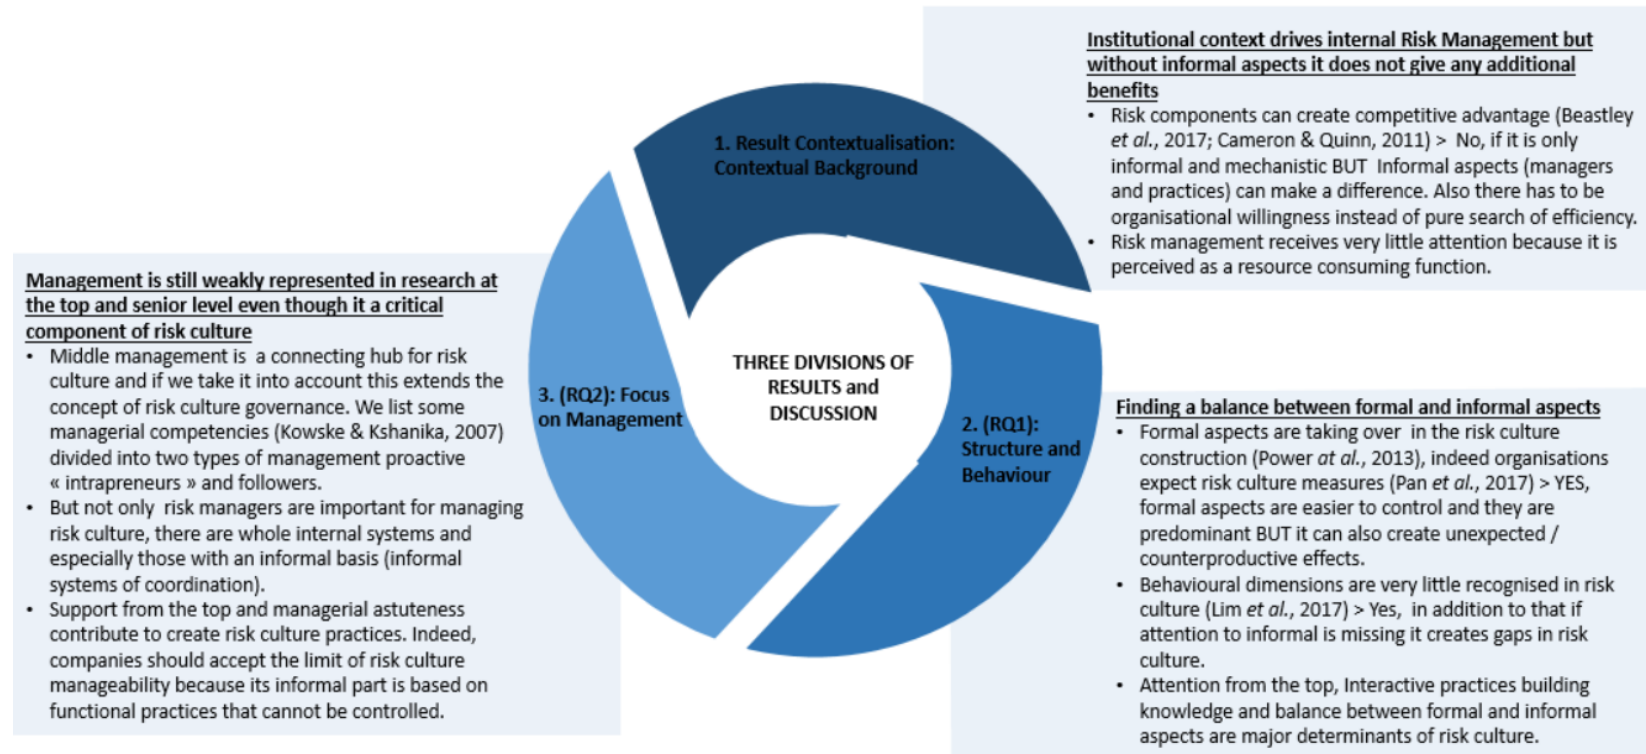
Institutional context drives internal Risk Management but without informal aspects it does not give any additional benefits

- Risk components can create competitive advantage (Beastley *et al.*, 2017; Cameron & Quinn, 2011) > No, if it is only informal and mechanistic BUT Informal aspects (managers and practices) can make a difference. Also there has to be organisational willingness instead of pure search of efficiency.
- Risk management receives very little attention because it is perceived as a resource consuming function.

1. Result Contextualisation: Contextual Background

THREE DIVISIONS OF RESULTS and DISCUSSION

3. (RQ2): Focus on Management

2. (RQ1): Structure and Behaviour

Management is still weakly represented in research at the top and senior level even though it a critical component of risk culture

- Middle management is a connecting hub for risk culture and if we take it into account this extends the concept of risk culture governance. We list some managerial competencies (Kowske & Kshanika, 2007) divided into two types of management proactive « intrapreneurs » and followers.
- But not only risk managers are important for managing risk culture, there are whole internal systems and especially those with an informal basis (informal systems of coordination).
- Support from the top and managerial astuteness contribute to create risk culture practices. Indeed, companies should accept the limit of risk culture manageability because its informal part is based on functional practices that cannot be controlled.

Finding a balance between formal and informal aspects

- Formal aspects are taking over in the risk culture construction (Power *at al.*, 2013), indeed organisations expect risk culture measures (Pan *et al.*, 2017) > YES, formal aspects are easier to control and they are predominant BUT it can also create unexpected / counterproductive effects.
- Behavioural dimensions are very little recognised in risk culture (Lim *et al.*, 2017) > Yes, in addition to that if attention to informal is missing it creates gaps in risk culture.
- Attention from the top, Interactive practices building knowledge and balance between formal and informal aspects are major determinants of risk culture.